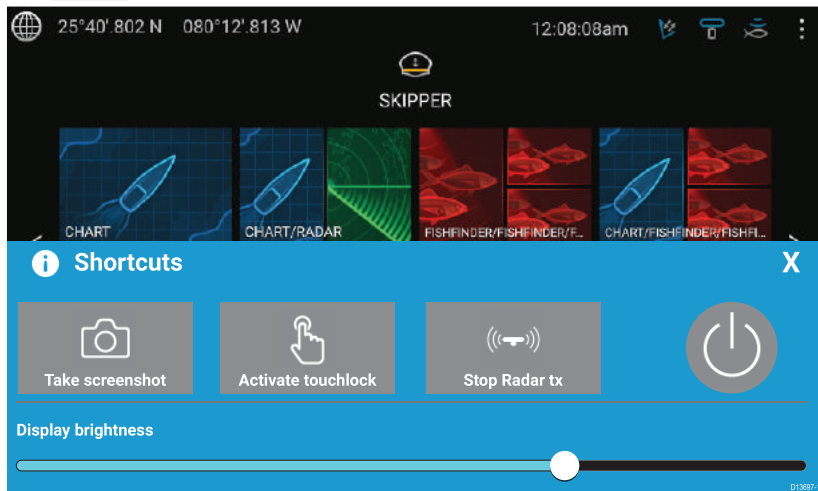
25°40'.802 N 080°12'.813 W 12:08:08am

SKIPPER

CHART

CHART/RADAR

FISHFINDER/FISHFINDER/F...

CHART/FISHFINDER/FISHFI...

Shortcuts

X

Take screenshot

Activate touchlock

Stop Radar tx

Display brightness

D13697-